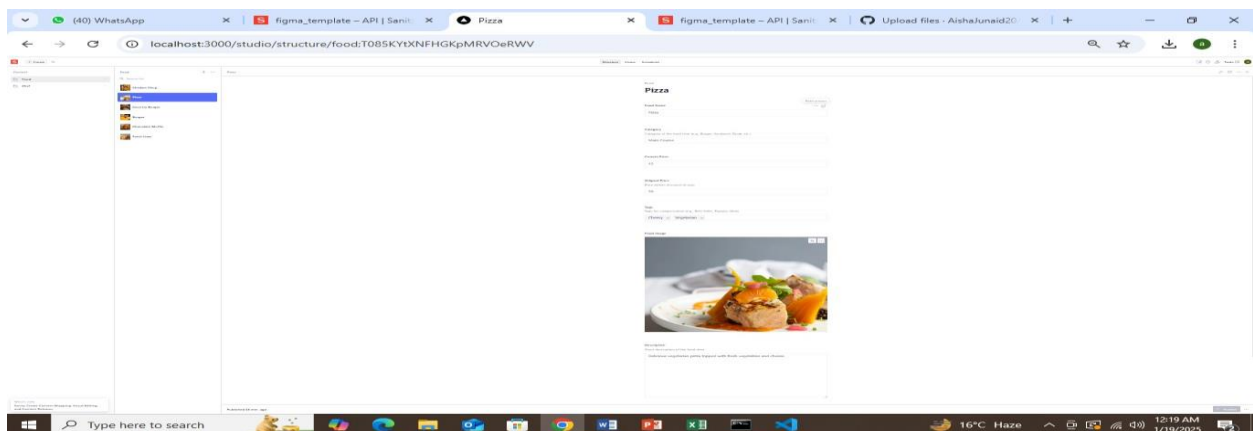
(40) WhatsApp
figma_template – API | Sanit
Pizza
figma_template – API | Sanit
Upload files - AishaJunaid20
localhost:3000/studio/structure/food;T085KYtXNFHGKpMRVOeRWV

Pizza
Food Name
Pizza
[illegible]
Food Image
Description
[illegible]

Type here to search
16°C Haze
12:19 AM
1/19/2025